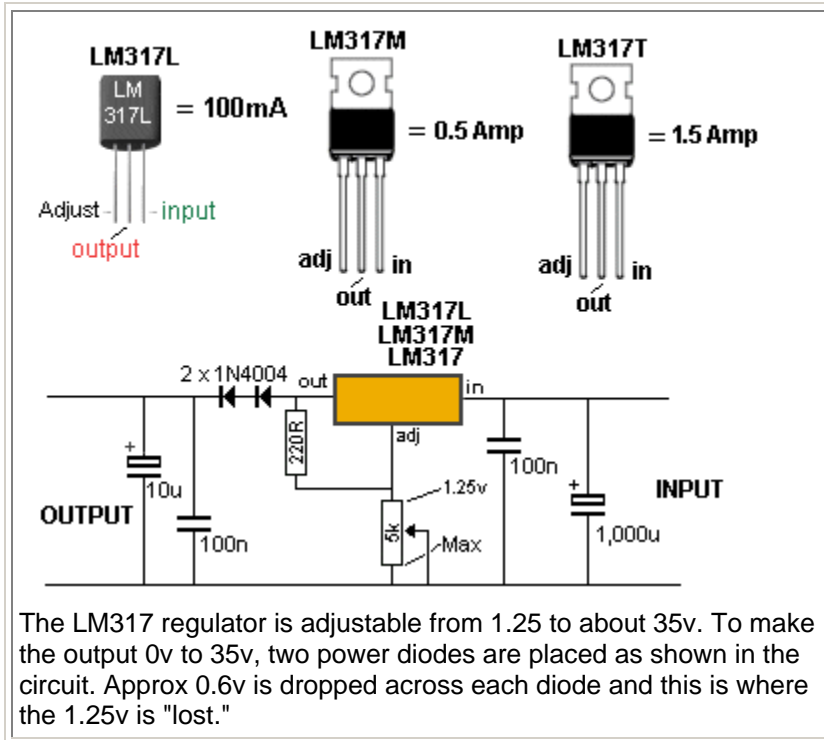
LM317L
LM
317L
= 100mA
Adjust
input
output

LM317M
= 0.5 Amp
adj
in
out

LM317T
= 1.5 Amp
adj
in
out

LM317L
LM317M
LM317

2 x 1N4004
out
in
adj
220R
1.25v
5k
Max
+
10u
OUTPUT
100n
100n
+
INPUT
1,000u

The LM317 regulator is adjustable from 1.25 to about 35v. To make the output 0v to 35v, two power diodes are placed as shown in the circuit. Approx 0.6v is dropped across each diode and this is where the 1.25v is "lost."